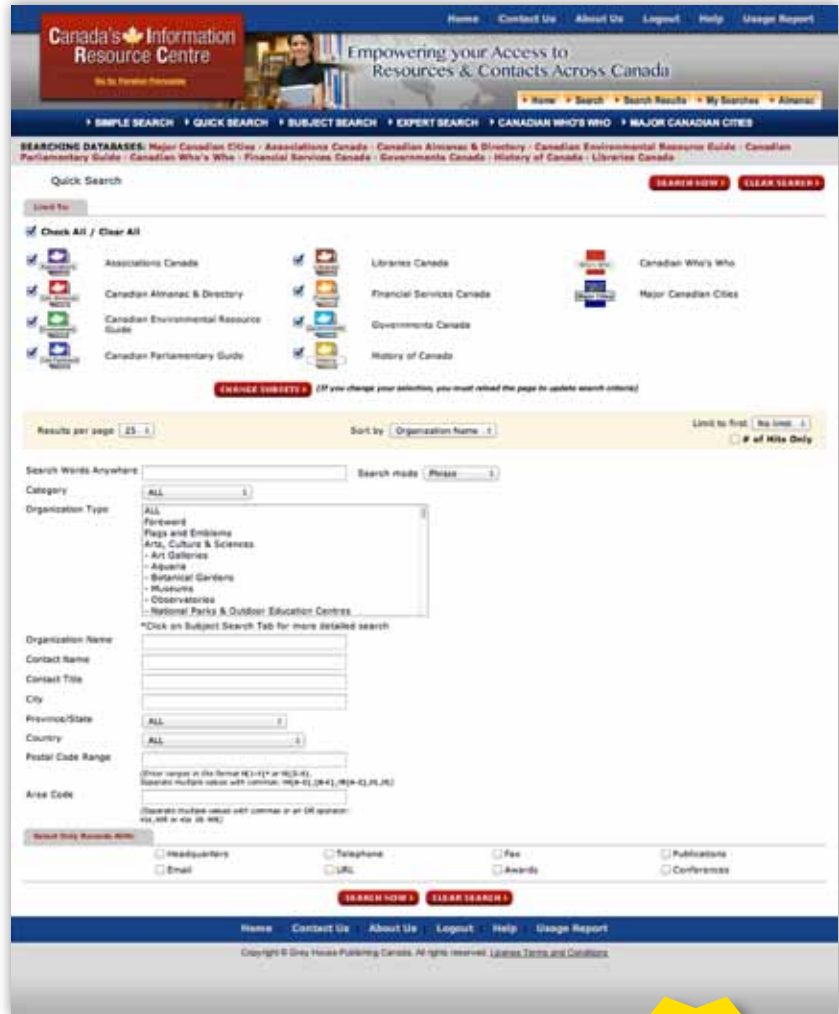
Home Contact Us About Us Logout Help Usage Report

Canada's Information Resource Centre

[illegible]

Empowering your Access to Resources & Contacts Across Canada

Home Search Search Results My Searches Almanac

SIMPLE SEARCH QUICK SEARCH SUBJECT SEARCH EXPERT SEARCH CANADIAN WHO'S WHO MAJOR CANADIAN CITIES

SEARCHING DATABASES: Major Canadian Cities · Associations Canada · Canadian Almanac & Directory · Canadian Environmental Resource Guide · Canadian Parliamentary Guide · Canadian Who's Who · Financial Services Canada · Governments Canada · History of Canada · Libraries Canada

Quick Search

SEARCH NOW CLEAR SEARCH

Limit To:

Check All / Clear All

Associations Canada

Libraries Canada

Canadian Who's Who

Canadian Almanac & Directory

Financial Services Canada

Major Canadian Cities

Canadian Environmental Resource Guide

Governments Canada

Canadian Parliamentary Guide

History of Canada

CHANGE SUBSETS (If you change your selection, you must reload the page to update search criteria)

Results per page 25

Sort by Organization Name

Limit to first No limit

# of Hits Only

Search Words Anywhere

Search mode Phrase

Category ALL

Organization Type
ALL
Foreword
Flags and Emblems
Arts, Culture & Sciences
- Art Galleries
- Aquaria
- Botanical Gardens
- Museums
- Observatories
- National Parks & Outdoor Education Centres

*Click on Subject Search Tab for more detailed search

Organization Name

Contact Name

Contact Title

City

Province/State ALL

Country ALL

Postal Code Range

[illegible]

Area Code

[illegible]

Select Only Records With:

Headquarters Telephone Fax Publications

Email URL Awards Conferences

SEARCH NOW CLEAR SEARCH

Home Contact Us About Us Logout Help Usage Report

Copyright © Grey House Publishing Canada. All rights reserved. License Terms and Conditions